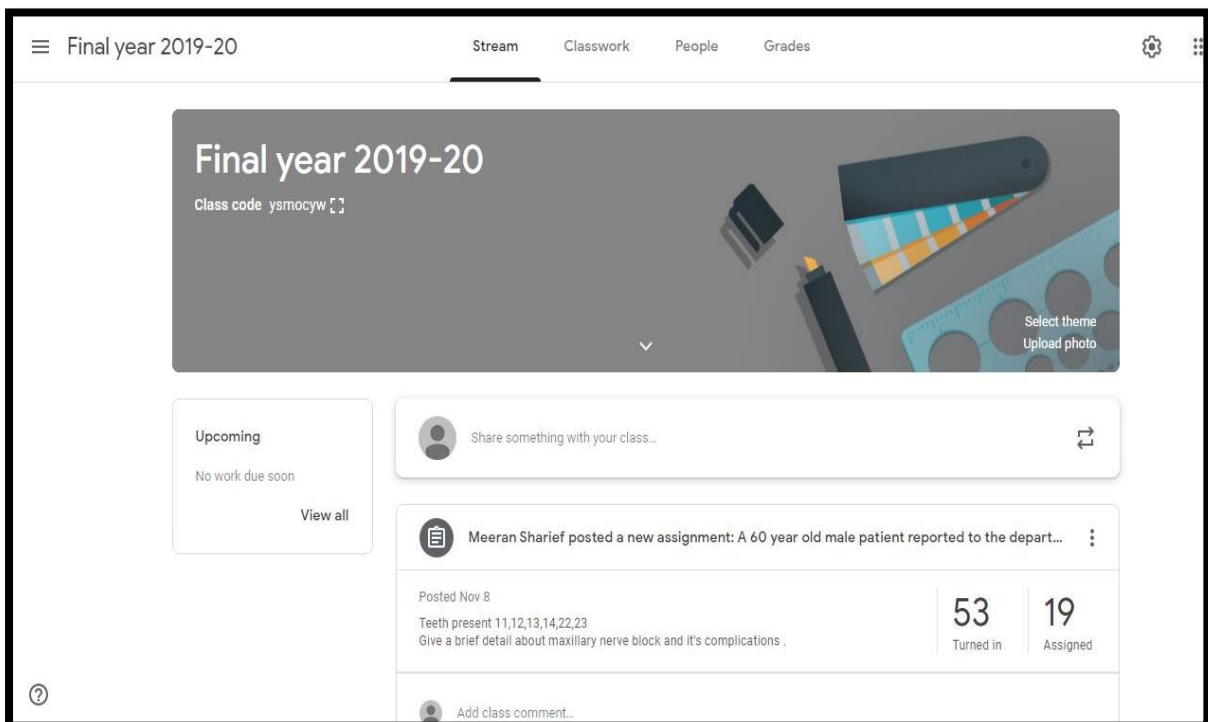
Final year 2019-20

Stream Classwork People Grades

Final year 2019-20

Class code ysmocyw

Select theme
Upload photo

Upcoming

No work due soon

View all

Share something with your class...

Meeran Sharief posted a new assignment: A 60 year old male patient reported to the depart...

Posted Nov 8

Teeth present 11,12,13,14,22,23
Give a brief detail about maxillary nerve block and it's complications .

53
Turned in

19
Assigned

Add class comment...